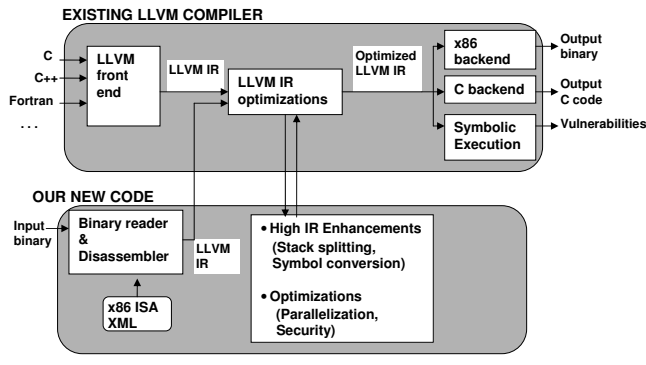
EXISTING LLVM COMPILER

C

C++

Fortran

. . .

LLVM front end

LLVM IR

LLVM IR optimizations

Optimized LLVM IR

x86 backend

Output binary

C backend

Output C code

Symbolic Execution

Vulnerabilities

OUR NEW CODE

Input binary

Binary reader & Disassembler

LLVM IR

x86 ISA XML

• High IR Enhancements (Stack splitting, Symbol conversion)

• Optimizations (Parallelization, Security)